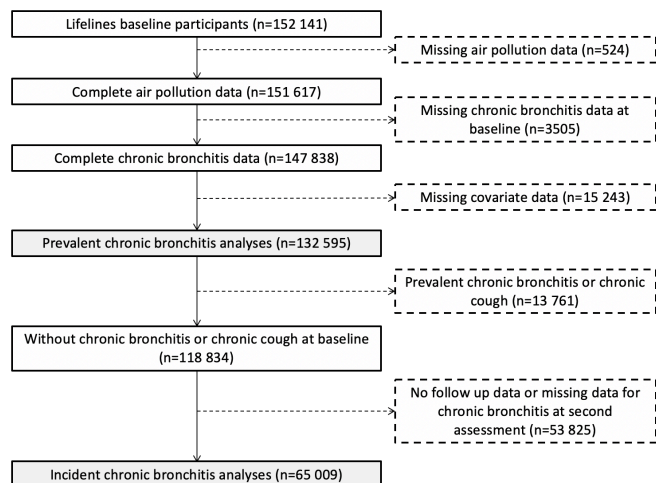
Lifelines baseline participants (n=152 141)

Missing air pollution data (n=524)

Complete air pollution data (n=151 617)

Missing chronic bronchitis data at baseline (n=3505)

Complete chronic bronchitis data (n=147 838)

Missing covariate data (n=15 243)

Prevalent chronic bronchitis analyses (n=132 595)

Prevalent chronic bronchitis or chronic cough (n=13 761)

Without chronic bronchitis or chronic cough at baseline (n=118 834)

No follow up data or missing data for chronic bronchitis at second assessment (n=53 825)

Incident chronic bronchitis analyses (n=65 009)